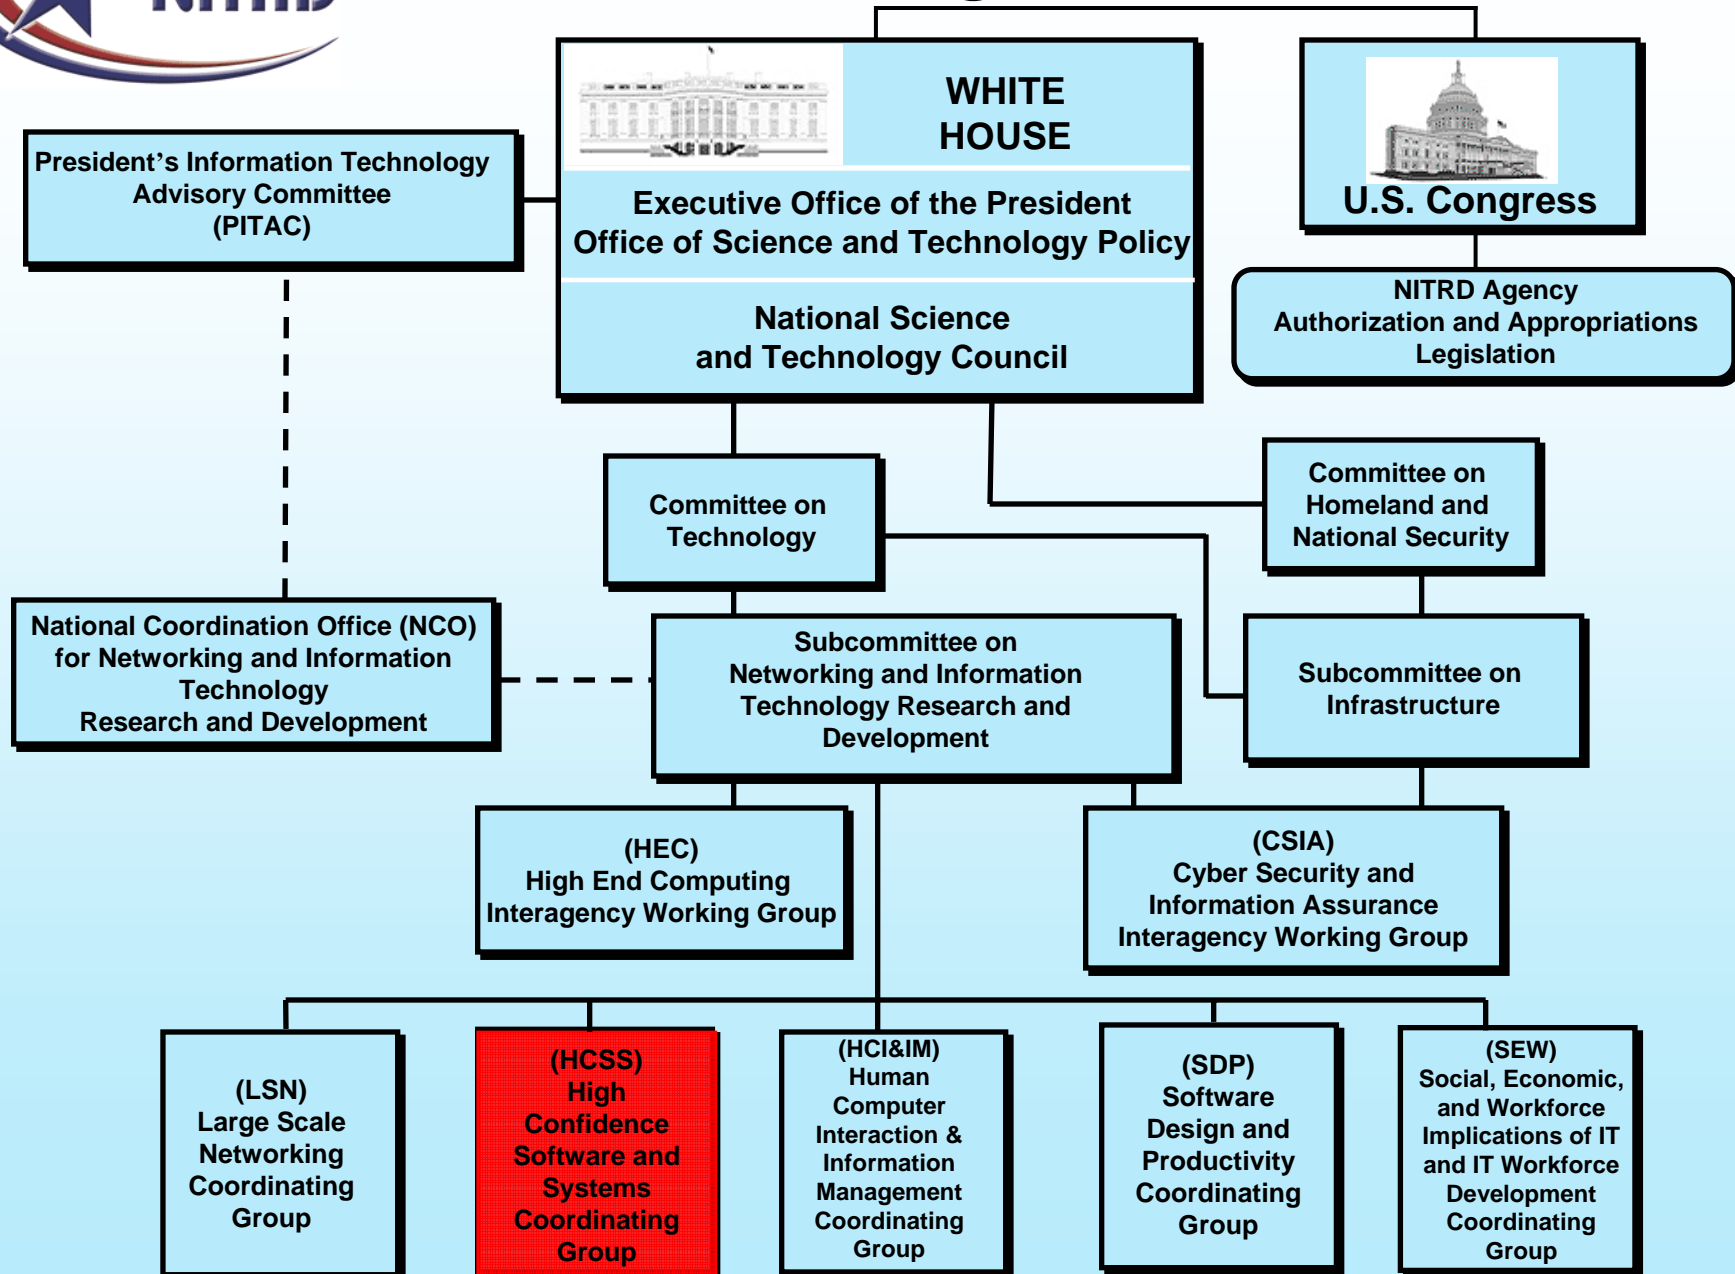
WHITE HOUSE

Executive Office of the President
Office of Science and Technology Policy

National Science and Technology Council

U.S. Congress

NITRD Agency Authorization and Appropriations Legislation

President's Information Technology Advisory Committee (PITAC)

Committee on Technology

Committee on Homeland and National Security

National Coordination Office (NCO) for Networking and Information Technology Research and Development

Subcommittee on Networking and Information Technology Research and Development

Subcommittee on Infrastructure

(HEC) High End Computing Interagency Working Group

(CSIA) Cyber Security and Information Assurance Interagency Working Group

(LSN) Large Scale Networking Coordinating Group

(HCSS) High Confidence Software and Systems Coordinating Group

(HCI&IM) Human Computer Interaction & Information Management Coordinating Group

(SDP) Software Design and Productivity Coordinating Group

(SEW) Social, Economic, and Workforce Implications of IT and IT Workforce Development Coordinating Group